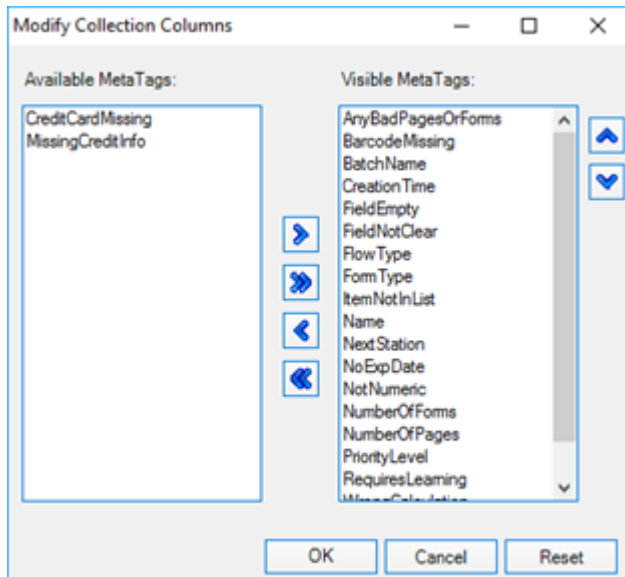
Modify Collection Columns

Available MetaTags:

CreditCardMissing
MissingCreditInfo

Visible MetaTags:

AnyBadPagesOrForms
BarcodeMissing
BatchName
CreationTime
FieldEmpty
FieldNotClear
FlowType
FormType
ItemNotInList
Name
NextStation
NoExpDate
NotNumeric
NumberOfForms
NumberOfPages
PriorityLevel
RequiresLearning
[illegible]

OK
Cancel
Reset